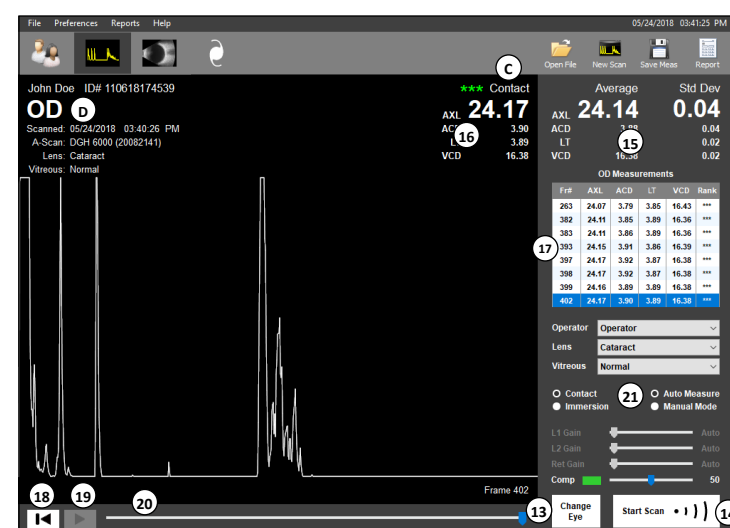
File Preferences Reports Help

05/24/2018 03:41:25 PM

Open File New Scan Save Meas Report

John Doe ID# 110618174539

OD D

Scanned: 05/24/2018 03:40:26 PM
A-Scan: DGH 6000 (20082141)
Lens: Cataract
Vitreous: Normal

C

*** Contact

AXL 24.17
ACD 3.90
LT 3.89
VCD 16.38

16

Average Std Dev

AXL 24.14 0.04
ACD 3.88 0.04
LT 3.89 0.02
VCD 16.38 0.02

15

OD Measurements

| Fr# | AXL | ACD | LT | VCD | Rank |
|---|---|---|---|---|---|
| 263 | 24.07 | 3.79 | 3.85 | 16.43 | *** |
| 382 | 24.11 | 3.85 | 3.89 | 16.36 | *** |
| 383 | 24.11 | 3.86 | 3.89 | 16.36 | *** |
| 393 | 24.15 | 3.91 | 3.86 | 16.39 | *** |
| 397 | 24.17 | 3.92 | 3.87 | 16.38 | *** |
| 398 | 24.17 | 3.92 | 3.87 | 16.38 | *** |
| 399 | 24.16 | 3.89 | 3.89 | 16.38 | *** |
| 402 | 24.17 | 3.90 | 3.89 | 16.38 | *** |

17

Operator Operator
Lens Cataract
Vitreous Normal

Contact
Immersion
21
Auto Measure
Manual Mode

L1 Gain Auto
L2 Gain Auto
Ret Gain Auto
Comp 50

Frame 402

18 19 20

13 Change Eye

Start Scan 14